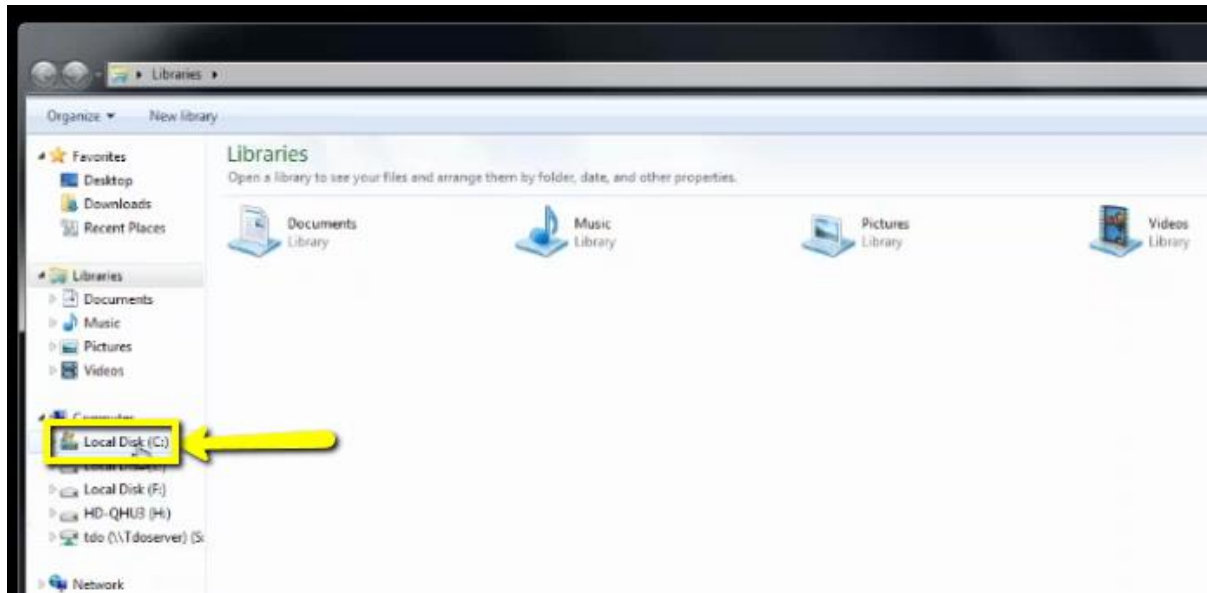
Libraries ▸

Organize ▾ New library

Favorites
Desktop
Downloads
Recent Places

Libraries
Documents
Music
Pictures
Videos

Computer
Local Disk (C:)
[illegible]
Local Disk (F:)
HD-QHU3 (H:)
tdo (\\Tdoserver) (S:

Network

Libraries
Open a library to see your files and arrange them by folder, date, and other properties.

Documents
Library

Music
Library

Pictures
Library

Videos
Library